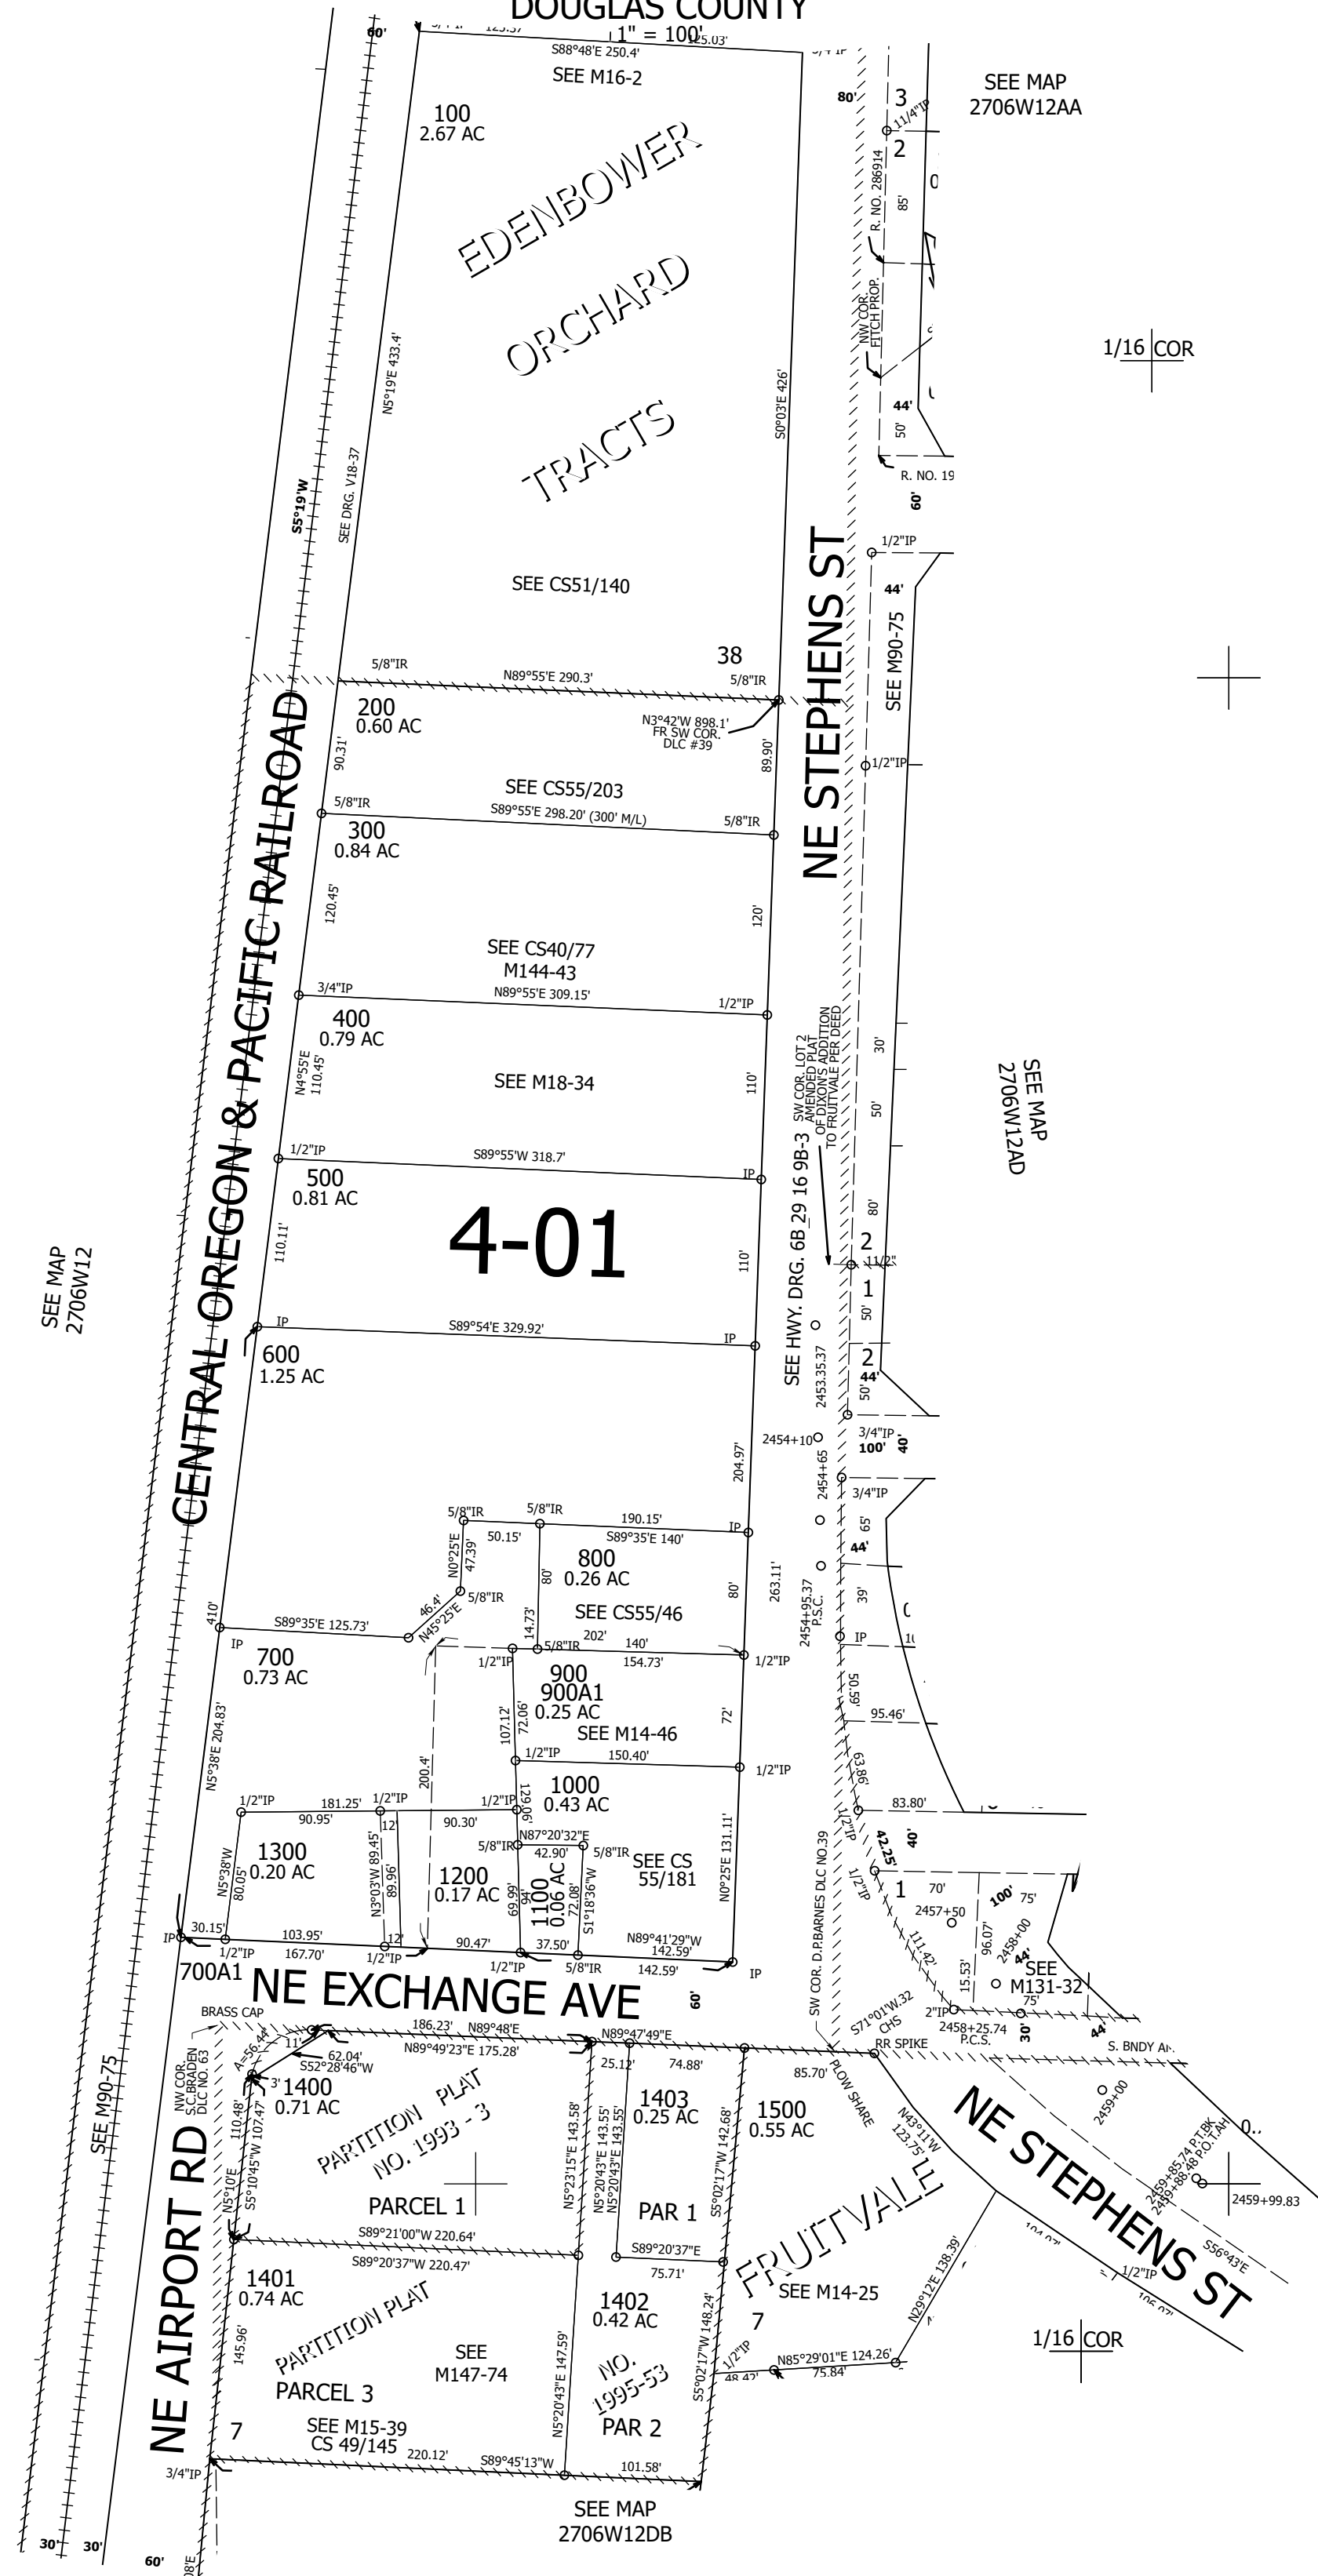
DOUGLAS COUNTY
1" = 100'

60'
125.37'
125.03'
S88°48'E 250.4'
SEE M16-2
80'
3
11/4"IP
2
SEE MAP
2706W12AA

100
2.67 AC

EDENBOWER
ORCHARD
TRACTS

R. NO. 286914
85'
NW COR. FITCH PROP.
1/16 COR
44'
50'
R. NO. 19
60'

N5°19'E 433.4'
S0°03'E 426'
S5°19'W
SEE DRG. V18-37

SEE CS51/140
1/2"IP
44'
SEE M90-75

5/8"IR
38
N89°55'E 290.3'
5/8"IR
200
0.60 AC
N3°42'W 898.1'
FR SW COR.
DLC #39
90.31'
89.90'
1/2"IP

SEE CS55/203
5/8"IR
S89°55'E 298.20' (300' M/L)
5/8"IR
300
0.84 AC

NE STEPHENS ST

120.45'
120'

SEE CS40/77
M144-43
3/4"IP
N89°55'E 309.15'
1/2"IP
400
0.79 AC
N4°55'E
110.45'
SEE M18-34
110'
SW COR. LOT 2
AMENDED PLAT
OF DIXON'S ADDITION
TO FRUITVALE PER DEED
30'
50'
SEE MAP
2706W12AD

CENTRAL OREGON & PACIFIC RAILROAD

1/2"IP
S89°55'W 318.7'
IP
500
0.81 AC
SEE HWY. DRG. 6B 29 16 9B-3
80'
110.11'
4-01
110'
2
11/2"
1
50'

SEE MAP
2706W12

IP
S89°54'E 329.92'
IP
600
1.25 AC
2
44'
2453.35.37
50'
3/4"IP
100'
40'
2454+10
204.97'
2454+65
3/4"IP

5/8"IR
5/8"IR
190.15'
IP
50.15'
S89°35'E 140'
N0°25'E
47.39'
800
0.26 AC
65'
44'
80'
80'
263.11'
5/8"IR
46.4'
N45°25'E
SEE CS55/46
410'
S89°35'E 125.73'
14.73'
202'
2454+95.37
P.S.C.
39'
IP
5/8"IR
140'
IP
700
0.73 AC
1/2"IP
154.73'
1/2"IP
900
900A1
0.25 AC
SEE M14-46
50.59'
95.46'
N5°38'E 204.83'
107.12'
72.06'
72'
200.4'
1/2"IP
150.40'
1/2"IP
63.86'
1000
0.43 AC
83.80'
1/2"IP
181.25'
1/2"IP
90.95'
1/2"IP
12'
90.30'
1.42'
40'
42.25'
1300
0.20 AC
N3°03'W 89.45'
89.96'
N87°20'32"E
42.90'
5/8"IR
5/8"IR
SEE CS
55/181
1200
0.17 AC
1100
0.06 AC
69.99'
94'
72.08'
S1°18'36"W
N0°25'E 131.11'
1/2"IP
1
70'
2457+50
100'
75'
N5°38'W
80.05'
111.42'
96.07'
2458+00
44'
IP
30.15'
103.95'
12'
90.47'
37.50'
N89°41'29"W
142.59'
1/2"IP
167.70'
1/2"IP
1/2"IP
5/8"IR
142.59'
IP
15.53'
SEE
M131-32
700A1
NE EXCHANGE AVE
60'
SW COR. D.P.BARNES DLC NO.39
S71°01'W.32
CHS
75'
BRASS CAP
2"IP
2458+25.74
P.C.S.
30'
44'
186.23'
N89°48'E
N89°47'49"E
RR SPIKE
S. BNDY
NW COR.
S.C.BRADEN
DLC NO. 63
A=56.44'
11'
62.04'
S52°28'46"W
N89°49'23"E 175.28'
25.12'
74.88'
85.70'
3'
1400
0.71 AC
1403
0.25 AC
1500
0.55 AC
PLOW SHARE
N43°11'W
123.75'
2459+00
SEE M90-75
110.48'
S5°10'45"W 107.47'
PARTITION PLAT
NO. 1993 - 3
N5°23'15"E 143.58'
N5°20'43"E 143.55'
N5°20'43"E 143.55'
S5°02'17"W 142.68'
NE STEPHENS ST
N5°10'E
PARCEL 1
PAR 1
2459+85.74 P.T.BK
2459+88.48 P.O.T.AH
2459+99.83
S89°21'00"W 220.64'
S89°20'37"E
FRUITVALE
S56°43'E
S89°20'37"W 220.47'
75.71'
104.07'
1/2"IP
1401
0.74 AC
SEE M14-25
106.07'
NE AIRPORT RD
PARTITION PLAT
SEE
M147-74
1402
0.42 AC
7
N29°12'E 138.39'
1/16 COR
145.96'
PARCEL 3
NO.
1995-53
S5°02'17"W 148.24'
1/2"IP
N85°29'01"E 124.26'
48.42'
75.84'
7
SEE M15-39
CS 49/145
N5°20'43"E 147.59'
PAR 2
220.12'
S89°45'13"W
3/4"IP
101.58'
SEE MAP
2706W12DB
30'
30'
60'